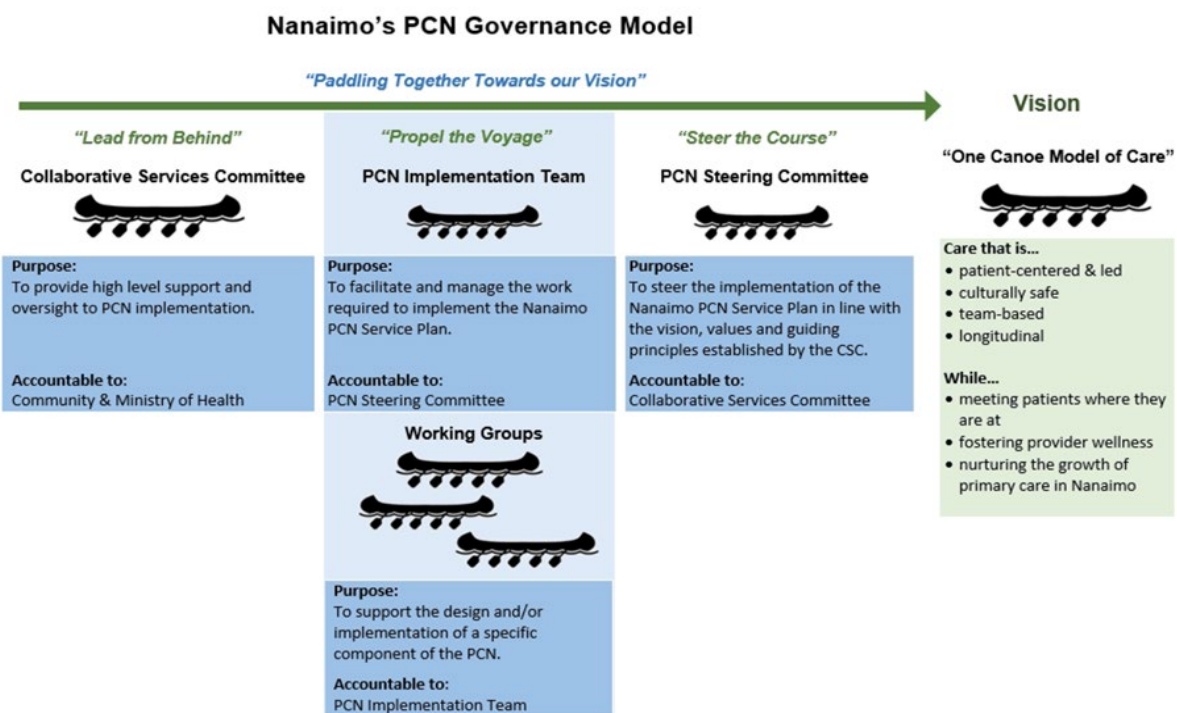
Nanaimo's PCN Governance Model

"Paddling Together Towards our Vision"

Vision

"Lead from Behind"

Collaborative Services Committee

Purpose:
To provide high level support and oversight to PCN implementation.

Accountable to:
Community & Ministry of Health

"Propel the Voyage"

PCN Implementation Team

Purpose:
To facilitate and manage the work required to implement the Nanaimo PCN Service Plan.

Accountable to:
PCN Steering Committee

Working Groups

Purpose:
To support the design and/or implementation of a specific component of the PCN.

Accountable to:
PCN Implementation Team

"Steer the Course"

PCN Steering Committee

Purpose:
To steer the implementation of the Nanaimo PCN Service Plan in line with the vision, values and guiding principles established by the CSC.

Accountable to:
Collaborative Services Committee

"One Canoe Model of Care"

Care that is...
• patient-centered & led
• culturally safe
• team-based
• longitudinal

While...
• meeting patients where they are at
• fostering provider wellness
• nurturing the growth of primary care in Nanaimo